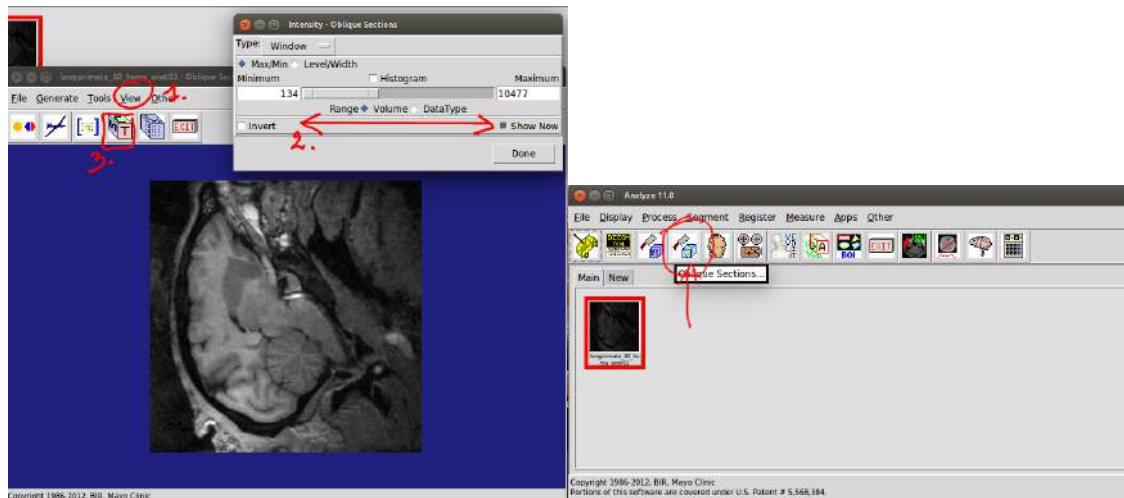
Intensity - Oblique Sections

Type: Window

Max/Min Level/Width

Minimum Histogram Maximum

134 10477

Range Volume DataType

Invert Show Now

2.

Done

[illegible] - Oblique Se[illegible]

File Generate Tools View Othe

1.

3.

Copyright 1986-2012, BIR, Mayo Clinic

Analyze 11.0

File Display Process Segment Register Measure Apps Other

BOI

Main New

Oblique Sections...

1

Copyright 1986-2012, BIR, Mayo Clinic
Portions of this software are covered under U.S. Patent # 5,568,384.